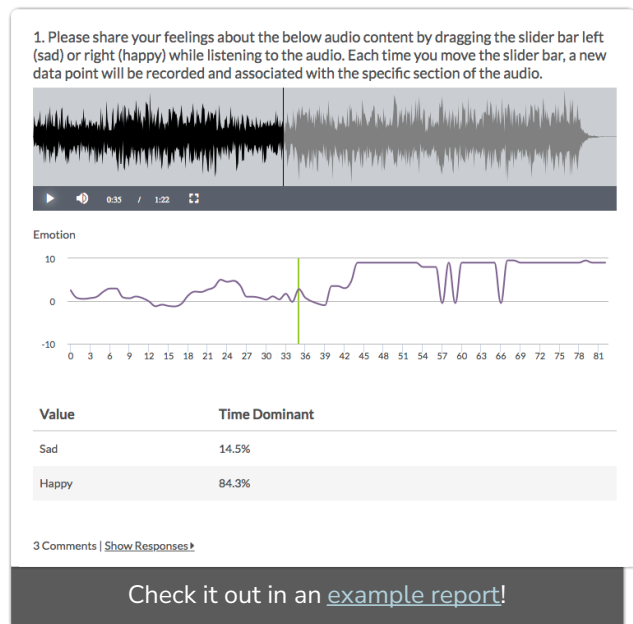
1. Please share your feelings about the below audio content by dragging the slider bar left (sad) or right (happy) while listening to the audio. Each time you move the slider bar, a new data point will be recorded and associated with the specific section of the audio.

0:35 / 1:22

Emotion

10
0
-10
0 3 6 9 12 15 18 21 24 27 30 33 36 39 42 45 48 51 54 57 60 63 66 69 72 75 78 81

| Value | Time Dominant |
|---|---|
| Sad | 14.5% |
| Happy | 84.3% |

3 Comments | Show Responses ▸

Check it out in an example report!